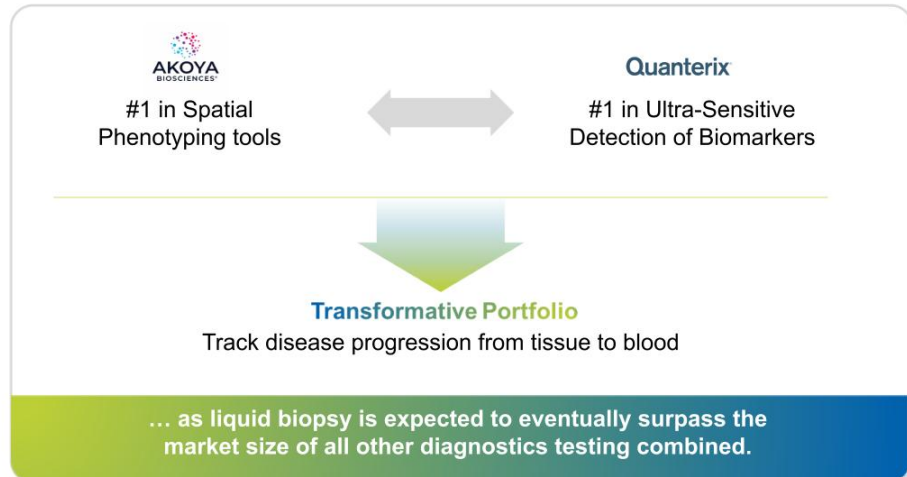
AKOYA
BIOSCIENCES

#1 in Spatial Phenotyping tools

Quanterix

#1 in Ultra-Sensitive Detection of Biomarkers

Transformative Portfolio

Track disease progression from tissue to blood

… as liquid biopsy is expected to eventually surpass the market size of all other diagnostics testing combined.